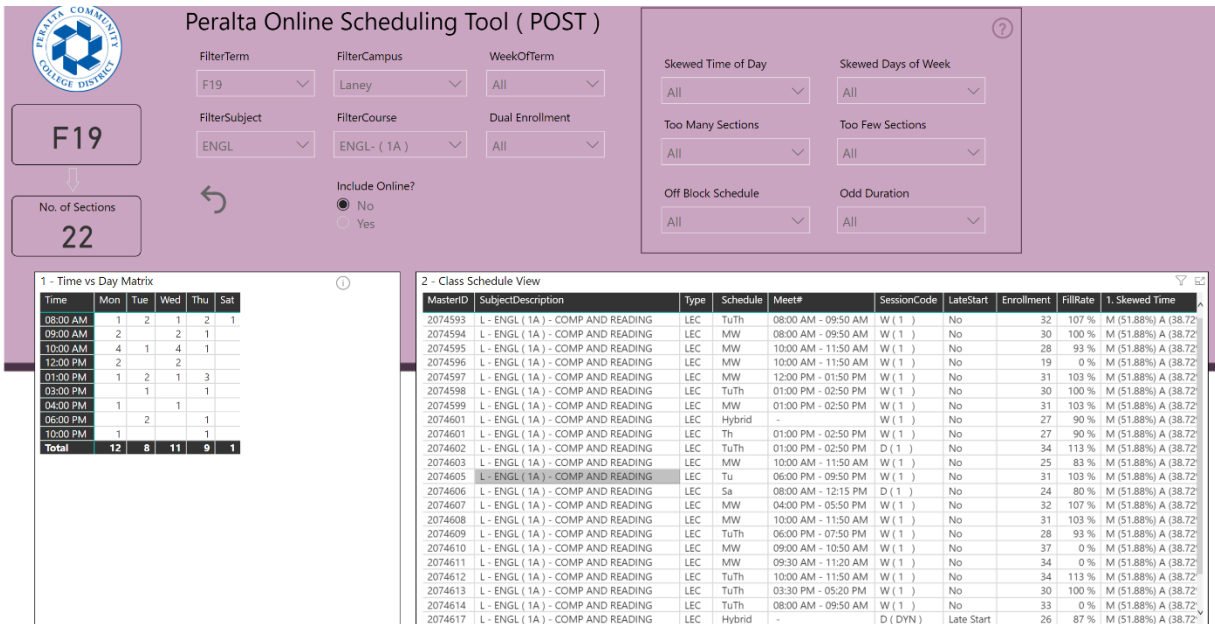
PERALTA COMMUNITY COLLEGE DISTRICT

Peralta Online Scheduling Tool ( POST )

F19

No. of Sections
22

FilterTerm
F19

FilterCampus
Laney

WeekOfTerm
All

FilterSubject
ENGL

FilterCourse
ENGL- ( 1A )

Dual Enrollment
All

Include Online?
No
Yes

Skewed Time of Day
All

Skewed Days of Week
All

Too Many Sections
All

Too Few Sections
All

Off Block Schedule
All

Odd Duration
All

1 - Time vs Day Matrix

| Time | Mon | Tue | Wed | Thu | Sat |
|---|---|---|---|---|---|
| 08:00 AM | 1 | 2 | 1 | 2 | 1 |
| 09:00 AM | 2 | | 2 | 1 | |
| 10:00 AM | 4 | 1 | 4 | 1 | |
| 12:00 PM | 2 | | 2 | | |
| 01:00 PM | 1 | 2 | 1 | 3 | |
| 03:00 PM | | 1 | | 1 | |
| 04:00 PM | 1 | | 1 | | |
| 06:00 PM | | 2 | | 1 | |
| 10:00 PM | 1 | | | 1 | |
| Total | 12 | 8 | 11 | 9 | 1 |

2 - Class Schedule View

| MasterID | SubjectDescription | Type | Schedule | Meet# | SessionCode | LateStart | Enrollment | FillRate | 1. Skewed Time |
|---|---|---|---|---|---|---|---|---|---|
| 2074593 | L - ENGL ( 1A ) - COMP AND READING | LEC | TuTh | 08:00 AM - 09:50 AM | W ( 1 ) | No | 32 | 107 % | M (51.88%) A (38.72 |
| 2074594 | L - ENGL ( 1A ) - COMP AND READING | LEC | MW | 08:00 AM - 09:50 AM | W ( 1 ) | No | 30 | 100 % | M (51.88%) A (38.72 |
| 2074595 | L - ENGL ( 1A ) - COMP AND READING | LEC | MW | 10:00 AM - 11:50 AM | W ( 1 ) | No | 28 | 93 % | M (51.88%) A (38.72 |
| 2074596 | L - ENGL ( 1A ) - COMP AND READING | LEC | MW | 10:00 AM - 11:50 AM | W ( 1 ) | No | 19 | 0 % | M (51.88%) A (38.72 |
| 2074597 | L - ENGL ( 1A ) - COMP AND READING | LEC | MW | 12:00 PM - 01:50 PM | W ( 1 ) | No | 31 | 103 % | M (51.88%) A (38.72 |
| 2074598 | L - ENGL ( 1A ) - COMP AND READING | LEC | TuTh | 01:00 PM - 02:50 PM | W ( 1 ) | No | 30 | 100 % | M (51.88%) A (38.72 |
| 2074599 | L - ENGL ( 1A ) - COMP AND READING | LEC | MW | 01:00 PM - 02:50 PM | W ( 1 ) | No | 31 | 103 % | M (51.88%) A (38.72 |
| 2074601 | L - ENGL ( 1A ) - COMP AND READING | LEC | Hybrid | - | W ( 1 ) | No | 27 | 90 % | M (51.88%) A (38.72 |
| 2074601 | L - ENGL ( 1A ) - COMP AND READING | LEC | Th | 01:00 PM - 02:50 PM | W ( 1 ) | No | 27 | 90 % | M (51.88%) A (38.72 |
| 2074602 | L - ENGL ( 1A ) - COMP AND READING | LEC | TuTh | 01:00 PM - 02:50 PM | D ( 1 ) | No | 34 | 113 % | M (51.88%) A (38.72 |
| 2074603 | L - ENGL ( 1A ) - COMP AND READING | LEC | MW | 10:00 AM - 11:50 AM | W ( 1 ) | No | 25 | 83 % | M (51.88%) A (38.72 |
| 2074605 | L - ENGL ( 1A ) - COMP AND READING | LEC | Tu | 06:00 PM - 09:50 PM | W ( 1 ) | No | 31 | 103 % | M (51.88%) A (38.72 |
| 2074606 | L - ENGL ( 1A ) - COMP AND READING | LEC | Sa | 08:00 AM - 12:15 PM | D ( 1 ) | No | 24 | 80 % | M (51.88%) A (38.72 |
| 2074607 | L - ENGL ( 1A ) - COMP AND READING | LEC | MW | 04:00 PM - 05:50 PM | W ( 1 ) | No | 32 | 107 % | M (51.88%) A (38.72 |
| 2074608 | L - ENGL ( 1A ) - COMP AND READING | LEC | MW | 10:00 AM - 11:50 AM | W ( 1 ) | No | 31 | 103 % | M (51.88%) A (38.72 |
| 2074609 | L - ENGL ( 1A ) - COMP AND READING | LEC | TuTh | 06:00 PM - 07:50 PM | W ( 1 ) | No | 28 | 93 % | M (51.88%) A (38.72 |
| 2074610 | L - ENGL ( 1A ) - COMP AND READING | LEC | MW | 09:00 AM - 10:50 AM | W ( 1 ) | No | 37 | 0 % | M (51.88%) A (38.72 |
| 2074611 | L - ENGL ( 1A ) - COMP AND READING | LEC | MW | 09:30 AM - 11:20 AM | W ( 1 ) | No | 34 | 0 % | M (51.88%) A (38.72 |
| 2074612 | L - ENGL ( 1A ) - COMP AND READING | LEC | TuTh | 10:00 AM - 11:50 AM | W ( 1 ) | No | 34 | 113 % | M (51.88%) A (38.72 |
| 2074613 | L - ENGL ( 1A ) - COMP AND READING | LEC | TuTh | 03:30 PM - 05:20 PM | W ( 1 ) | No | 30 | 100 % | M (51.88%) A (38.72 |
| 2074614 | L - ENGL ( 1A ) - COMP AND READING | LEC | TuTh | 08:00 AM - 09:50 AM | W ( 1 ) | No | 33 | 0 % | M (51.88%) A (38.72 |
| 2074617 | L - ENGL ( 1A ) - COMP AND READING | LEC | Hybrid | - | D ( DYN ) | Late Start | 26 | 87 % | M (51.88%) A (38.72 |